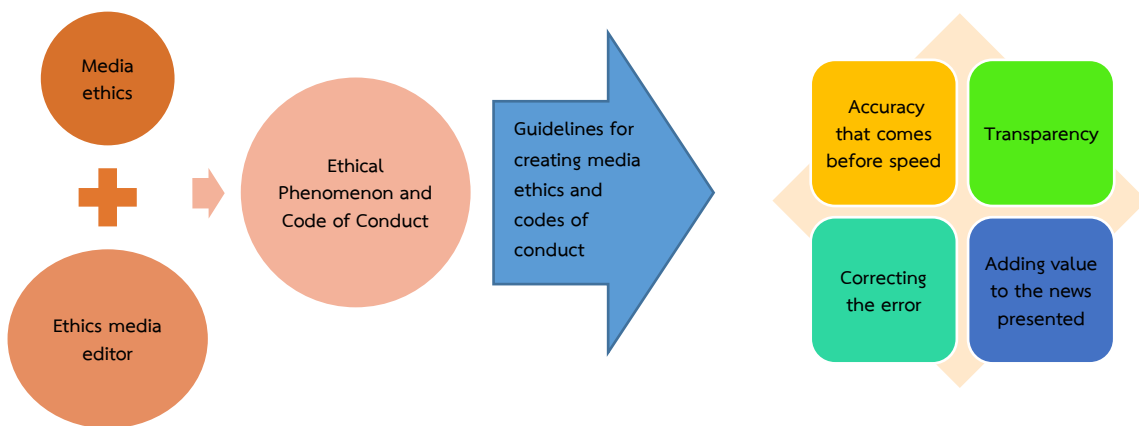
Media ethics

Ethics media editor

Ethical Phenomenon and Code of Conduct

Guidelines for creating media ethics and codes of conduct

Accuracy that comes before speed

Transparency

Correcting the error

Adding value to the news presented